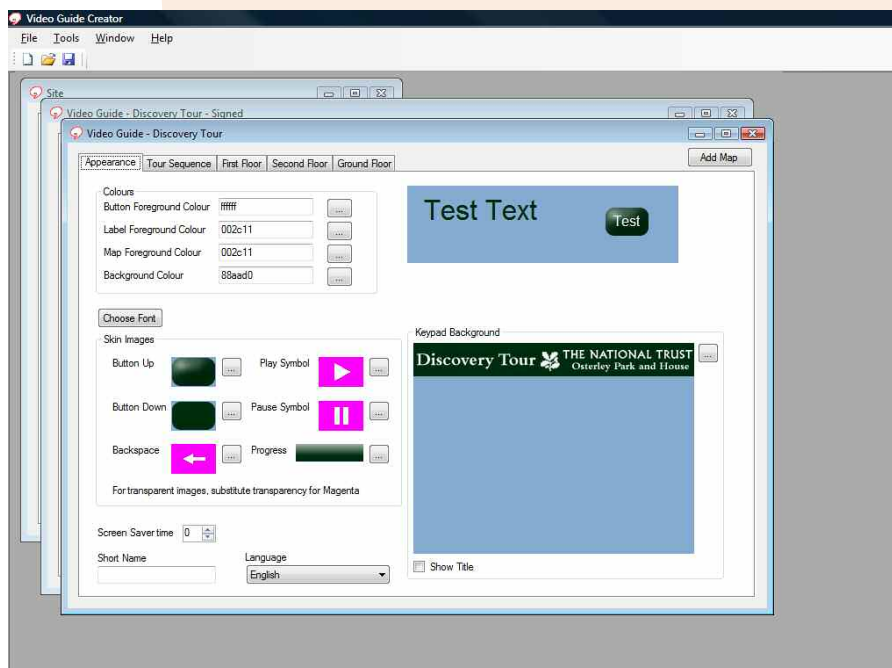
Video Guide Creator

File Tools Window Help

Site

Video Guide - Discovery Tour - Signed

Video Guide - Discovery Tour

Appearance | Tour Sequence | First Floor | Second Floor | Ground Floor

Add Map

Colours

Button Foreground Colour ffffff ...

Label Foreground Colour 002c11 ...

Map Foreground Colour 002c11 ...

Background Colour 88aad0 ...

Test Text

Test

Choose Font

Skin Images

Button Up ...

Play Symbol ...

Button Down ...

Pause Symbol ...

Backspace ...

Progress ...

For transparent images, substitute transparency for Magenta

Keypad Background

Discovery Tour THE NATIONAL TRUST Osterley Park and House

...

Screen Saver time 0

Short Name

Language

English

Show Title